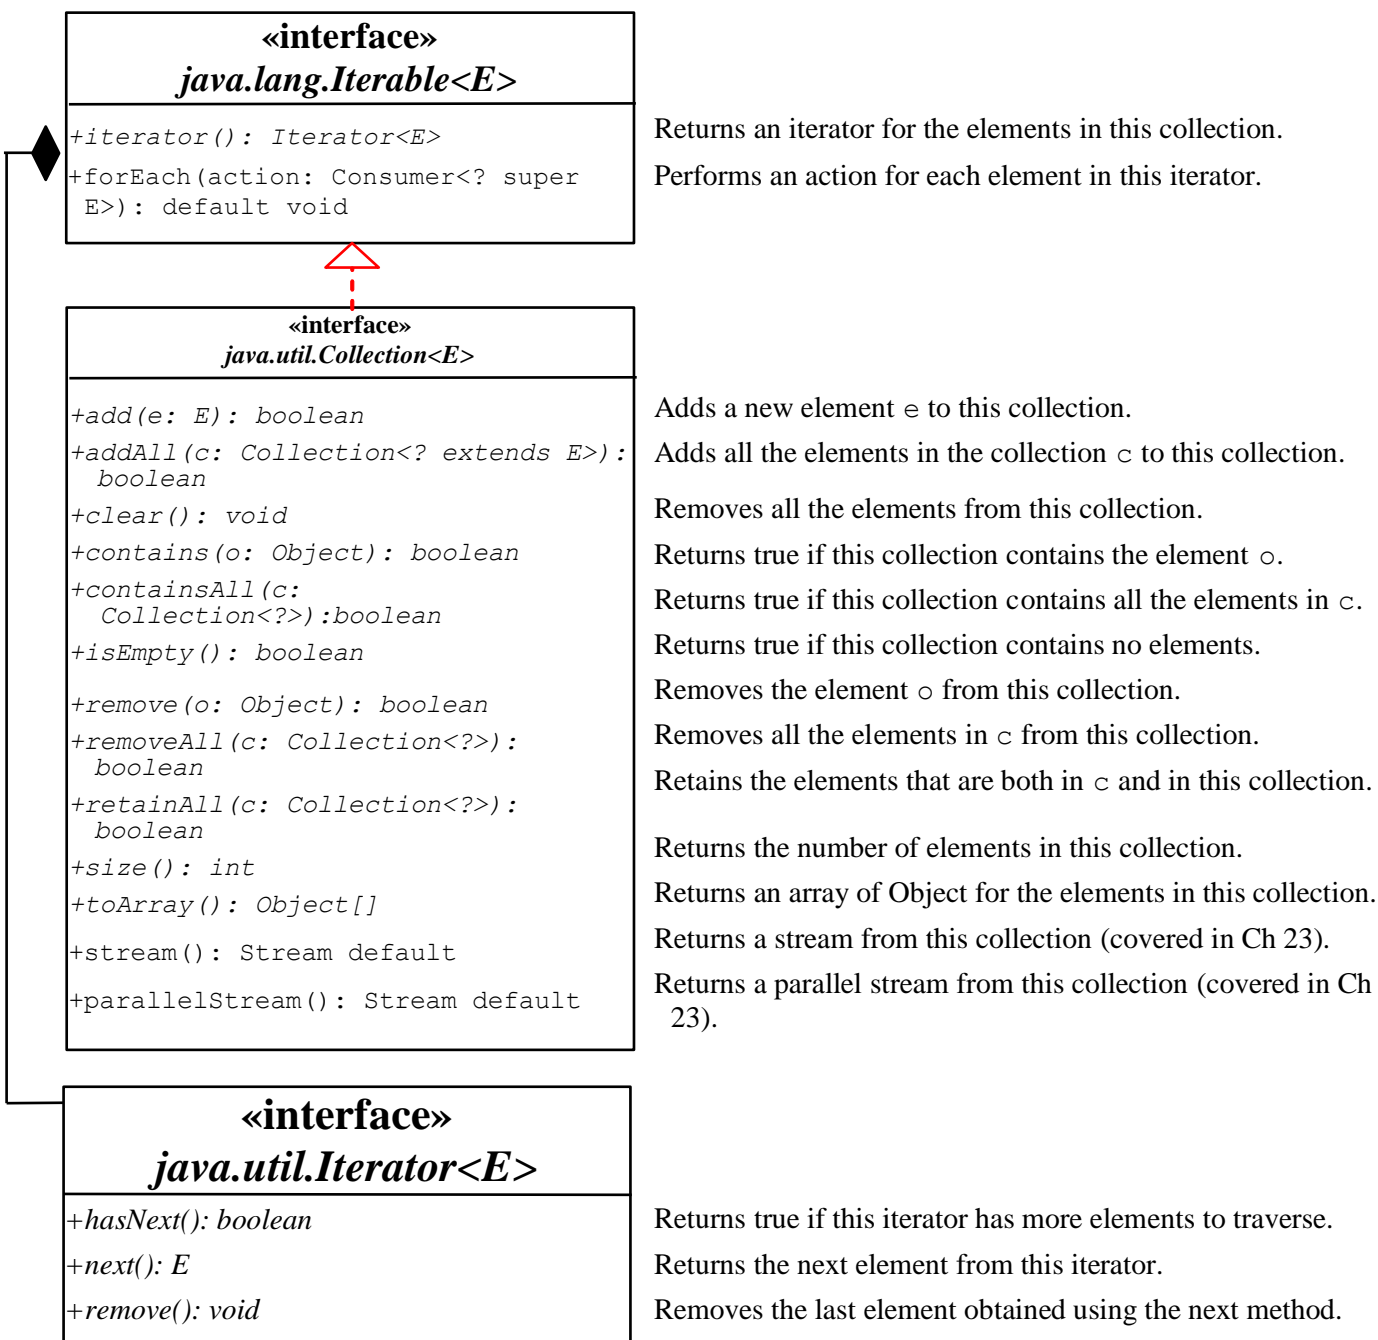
«interface»
java.lang.Iterable<E>

+iterator(): Iterator<E>
+forEach(action: Consumer<? super E>): default void

Returns an iterator for the elements in this collection.
Performs an action for each element in this iterator.

«interface»
java.util.Collection<E>

+add(e: E): boolean
+addAll(c: Collection<? extends E>): boolean
+clear(): void
+contains(o: Object): boolean
+containsAll(c: Collection<?>):boolean
+isEmpty(): boolean
+remove(o: Object): boolean
+removeAll(c: Collection<?>): boolean
+retainAll(c: Collection<?>): boolean
+size(): int
+toArray(): Object[]
+stream(): Stream default
+parallelStream(): Stream default

Adds a new element e to this collection.
Adds all the elements in the collection c to this collection.
Removes all the elements from this collection.
Returns true if this collection contains the element o.
Returns true if this collection contains all the elements in c.
Returns true if this collection contains no elements.
Removes the element o from this collection.
Removes all the elements in c from this collection.
Retains the elements that are both in c and in this collection.
Returns the number of elements in this collection.
Returns an array of Object for the elements in this collection.
Returns a stream from this collection (covered in Ch 23).
Returns a parallel stream from this collection (covered in Ch 23).

«interface»
java.util.Iterator<E>

+hasNext(): boolean
+next(): E
+remove(): void

Returns true if this iterator has more elements to traverse.
Returns the next element from this iterator.
Removes the last element obtained using the next method.